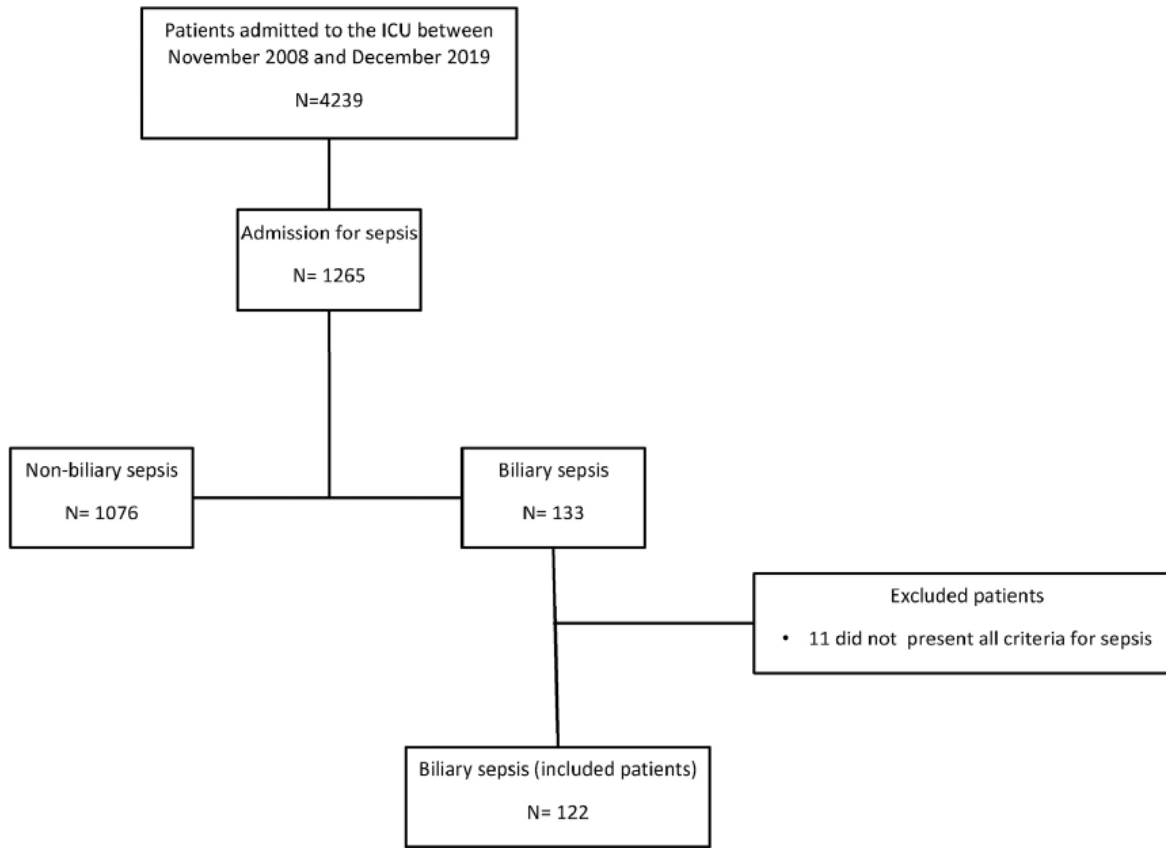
Patients admitted to the ICU between November 2008 and December 2019

N=4239

Admission for sepsis

N= 1265

Non-biliary sepsis

N= 1076

Biliary sepsis

N= 133

Excluded patients

• 11 did not present all criteria for sepsis

Biliary sepsis (included patients)

N= 122